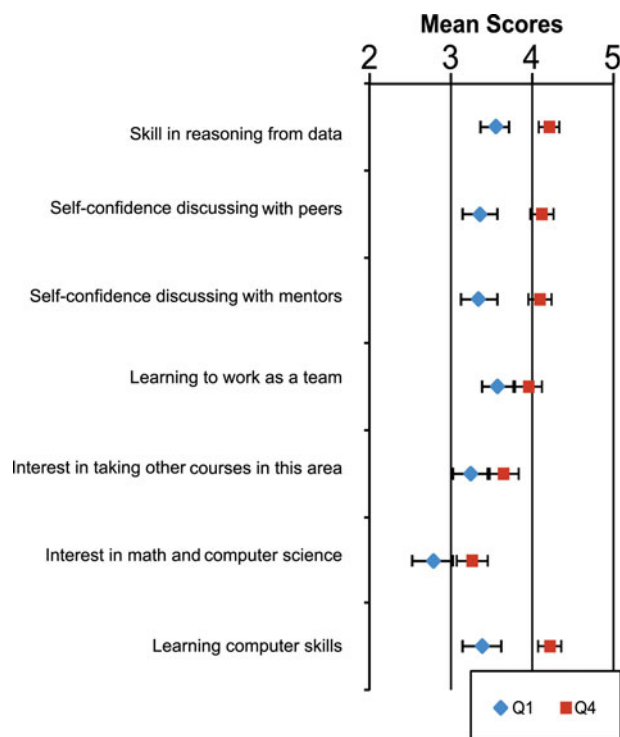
Mean Scores

2 3 4 5

Skill in reasoning from data

Self-confidence discussing with peers

Self-confidence discussing with mentors

Learning to work as a team

Interest in taking other courses in this area

Interest in math and computer science

Learning computer skills

Q1 Q4